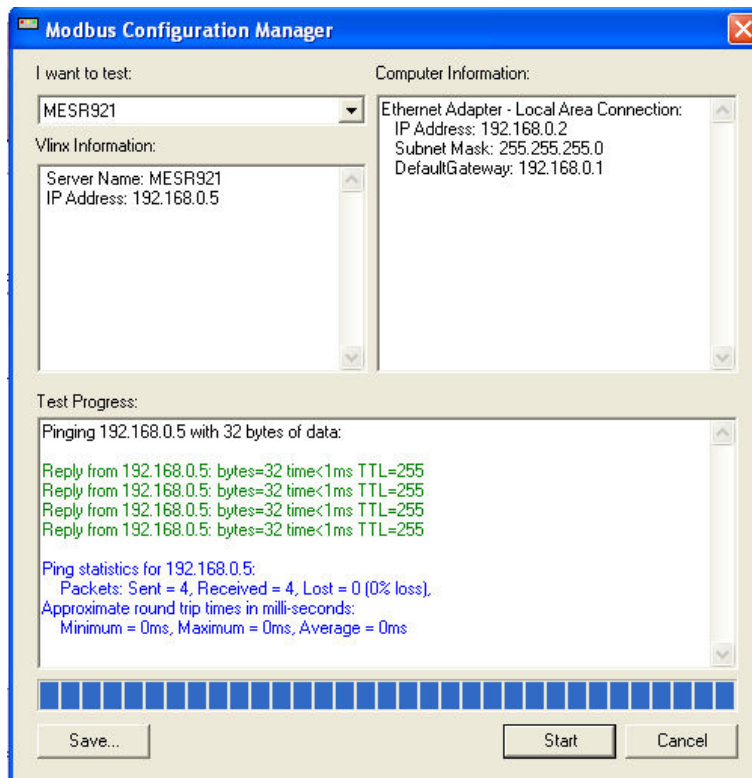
Modbus Configuration Manager

I want to test:

MESR921

Vlinx Information:

Server Name: MESR921
IP Address: 192.168.0.5

Computer Information:

Ethernet Adapter - Local Area Connection:
IP Address: 192.168.0.2
Subnet Mask: 255.255.255.0
DefaultGateway: 192.168.0.1

Test Progress:

Pinging 192.168.0.5 with 32 bytes of data:

Reply from 192.168.0.5: bytes=32 time<1ms TTL=255
Reply from 192.168.0.5: bytes=32 time<1ms TTL=255
Reply from 192.168.0.5: bytes=32 time<1ms TTL=255
Reply from 192.168.0.5: bytes=32 time<1ms TTL=255

Ping statistics for 192.168.0.5:
Packets: Sent = 4, Received = 4, Lost = 0 (0% loss),
Approximate round trip times in milli-seconds:
Minimum = 0ms, Maximum = 0ms, Average = 0ms

Save...

Start

Cancel